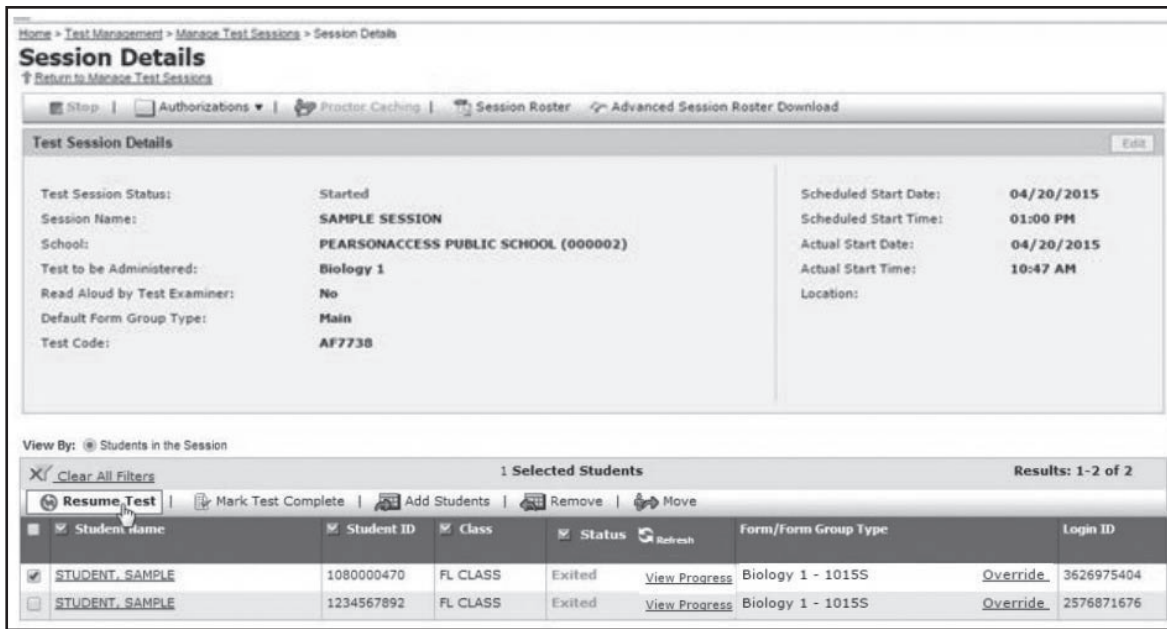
Home > Test Management > Manage Test Sessions > Session Details

Session Details

Return to Manage Test Sessions

Stop | Authorizations ▾ | Proctor Caching | Session Roster Advanced Session Roster Download

Test Session Details

Edit

Test Session Status: Started
Session Name: SAMPLE SESSION
School: PEARSONACCESS PUBLIC SCHOOL (000002)
Test to be Administered: Biology 1
Read Aloud by Test Examiner: No
Default Form Group Type: Main
Test Code: AF7738

Scheduled Start Date: 04/20/2015
Scheduled Start Time: 01:00 PM
Actual Start Date: 04/20/2015
Actual Start Time: 10:47 AM
Location:

View By: Students in the Session

Clear All Filters

1 Selected Students

Results: 1-2 of 2

Resume Test | Mark Test Complete | Add Students | Remove | Move

| | Student Name | Student ID | Class | Status Refresh | | Form/Form Group Type | | Login ID |
|---|---|---|---|---|---|---|---|---|
| ☑ | STUDENT, SAMPLE | 1080000470 | FL CLASS | Exited | View Progress | Biology 1 - 1015S | Override | 3626975404 |
| ☐ | STUDENT, SAMPLE | 1234567892 | FL CLASS | Exited | View Progress | Biology 1 - 1015S | Override | 2576871676 |